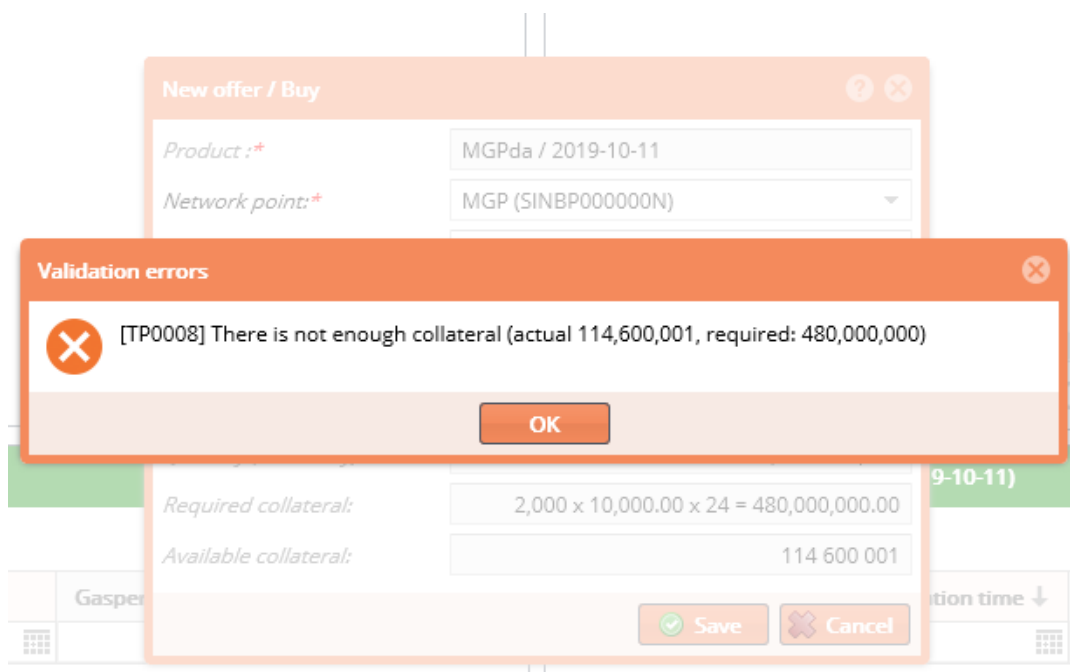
New offer / Buy

Product :* MGPda / 2019-10-11

Network point:* MGP (SINBP000000N)

Validation errors

[TP0008] There is not enough collateral (actual 114,600,001, required: 480,000,000)

OK

9-10-11)

Required collateral: 2,000 x 10,000.00 x 24 = 480,000,000.00

Available collateral: 114 600 001

Gasper

tion time

Save

Cancel